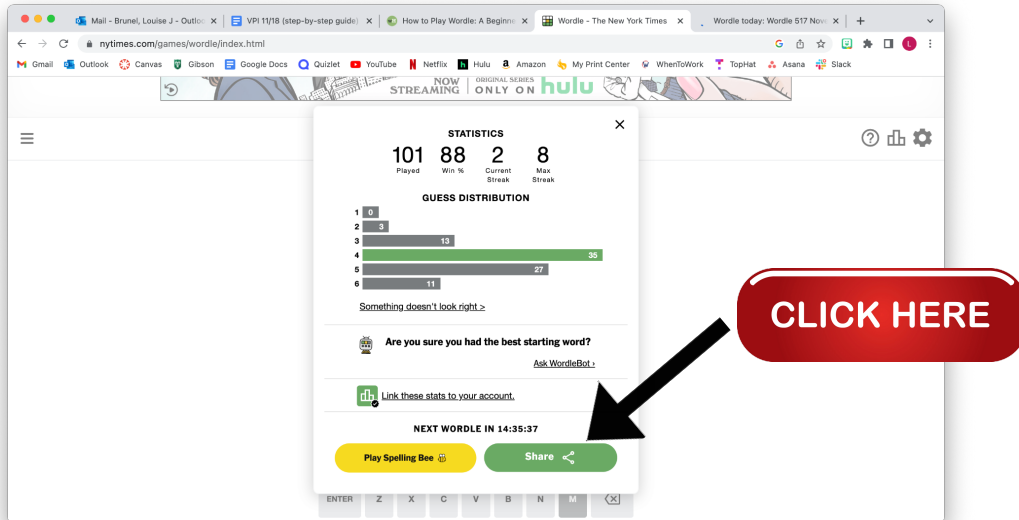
Mail - Brunel, Louise J - Outlo ×
VPI 11/18 (step-by-step guide) ×
How to Play Wordle: A Beginne ×
Wordle - The New York Times ×
Wordle today: Wordle 517 Nov ×
+

nytimes.com/games/wordle/index.html

Gmail Outlook Canvas Gibson Google Docs Quizlet YouTube Netflix Hulu Amazon My Print Center WhenToWork TopHat Asana Slack

NOW STREAMING | ORIGINAL SERIES ONLY ON hulu

STATISTICS

| 101 | 88 | 2 | 8 |
|---|---|---|---|
| Played | Win % | Current Streak | Max Streak |

GUESS DISTRIBUTION

1 0
2 3
3 13
4 35
5 27
6 11

Something doesn't look right >

Are you sure you had the best starting word?

Ask WordleBot ›

Link these stats to your account.

NEXT WORDLE IN 14:35:37

Play Spelling Bee

Share

CLICK HERE

ENTER Z X C V B N M